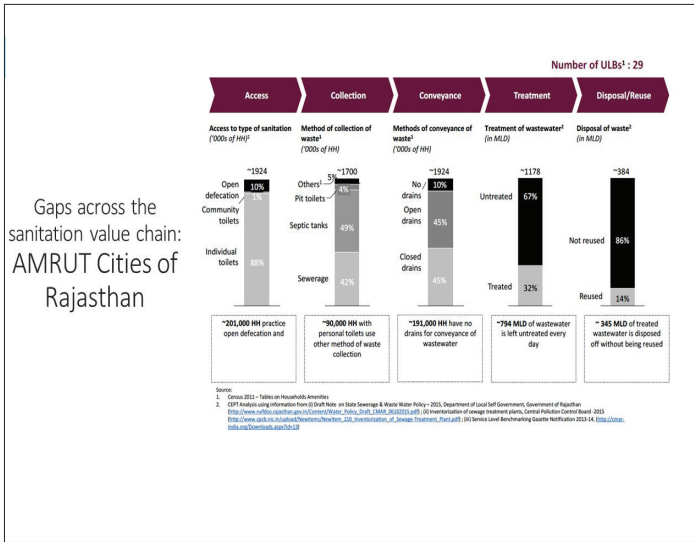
Number of ULBs¹ : 29

Gaps across the sanitation value chain: AMRUT Cities of Rajasthan

Access

Collection

Conveyance

Treatment

Disposal/Reuse

Access to type of sanitation ('000s of HH)¹

~1924

Open defecation 10%

Community toilets 1%

Individual toilets 88%

Method of collection of waste¹ ('000s of HH)

~1700

Others¹ 5%

Pit toilets 4%

Septic tanks 49%

Sewerage 42%

Methods of conveyance of waste¹ ('000s of HH)

~1924

No drains 10%

Open drains 45%

Closed drains 45%

Treatment of wastewater² (in MLD)

~1178

Untreated 67%

Treated 32%

Disposal of waste² (in MLD)

~384

Not reused 86%

Reused 14%

~201,000 HH practice open defecation and

~90,000 HH with personal toilets use other method of waste collection

~191,000 HH have no drains for conveyance of wastewater

~794 MLD of wastewater is left untreated every day

~ 345 MLD of treated wastewater is disposed off without being reused

Source:
1. Census 2011 – Tables on Households Amenities
2. CEPT Analysis using information from (i) Draft Note on State Sewerage & Waste Water Policy – 2015, Department of Local Self Government, Government of Rajasthan (http://www.rudsico.rajasthan.gov.in/Content/Water_Policy_Draft_CMAR_06102015.pdf) ; (ii) Inventorization of sewage treatment plants, Central Pollution Control Board -2015 (http://www.cpcb.nic.in/upload/NewItems/NewItem_210_Inventorization_of_Sewage-Treatment_Plant.pdf) ; (iii) Service Level Benchmarking Gazette Notification 2013-14, (http://cmar-india.org/Downloads.aspx?id=1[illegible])